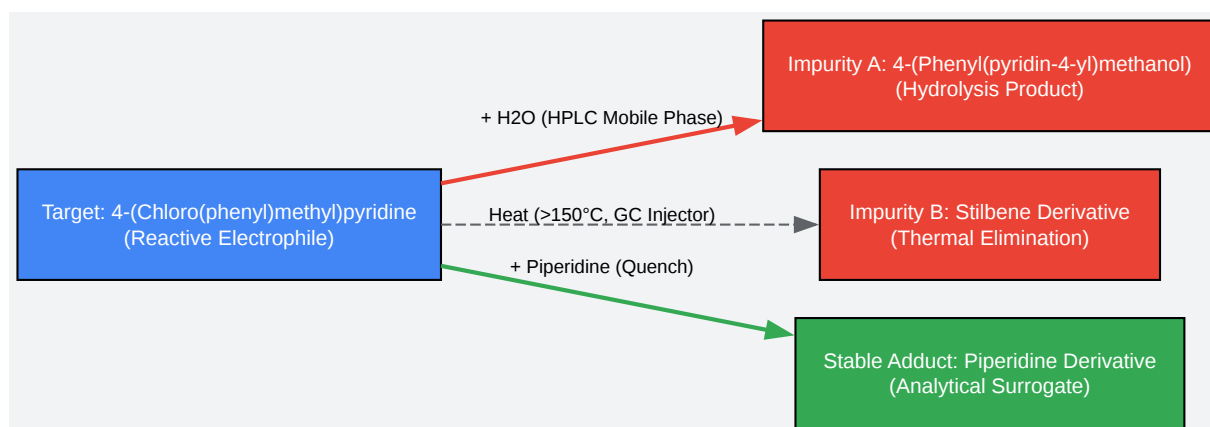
Target: 4-(Chloro(phenyl)methyl)pyridine
(Reactive Electrophile)

+ H2O (HPLC Mobile Phase)

Impurity A: 4-(Phenyl(pyridin-4-yl)methanol)
(Hydrolysis Product)

Heat (>150°C, GC Injector)

Impurity B: Stilbene Derivative
(Thermal Elimination)

+ Piperidine (Quench)

Stable Adduct: Piperidine Derivative
(Analytical Surrogate)